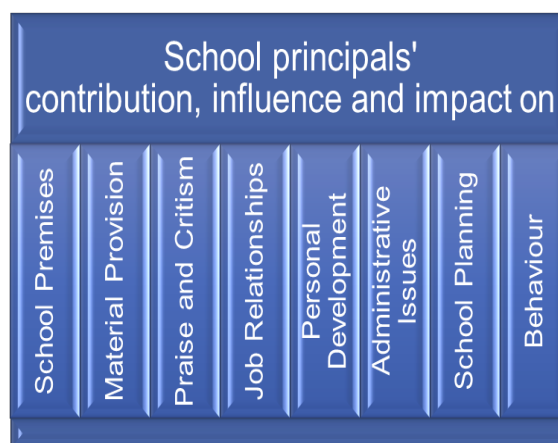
School principals' contribution, influence and impact on

| School Premises | Material Provision | Praise and Critism | Job Relationships | Personal Development | Administrative Issues | School Planning | Behaviour |